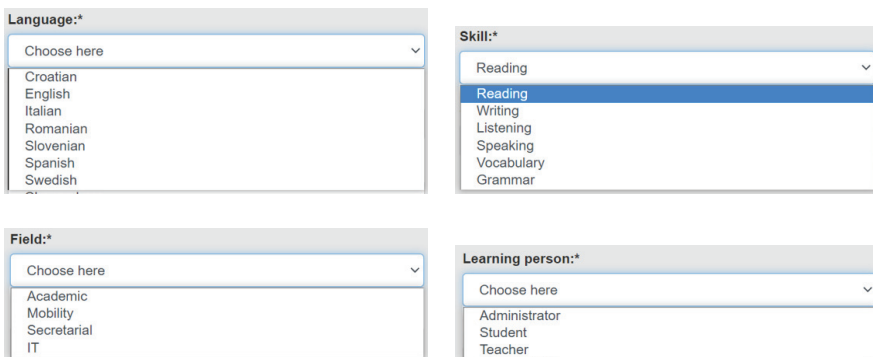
Language:*

Choose here

Croatian
English
Italian
Romanian
Slovenian
Spanish
Swedish
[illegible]

Skill:*

Reading

Reading
Writing
Listening
Speaking
Vocabulary
Grammar

Field:*

Choose here

Academic
Mobility
Secretarial
IT

Learning person:*

Choose here

Administrator
Student
Teacher